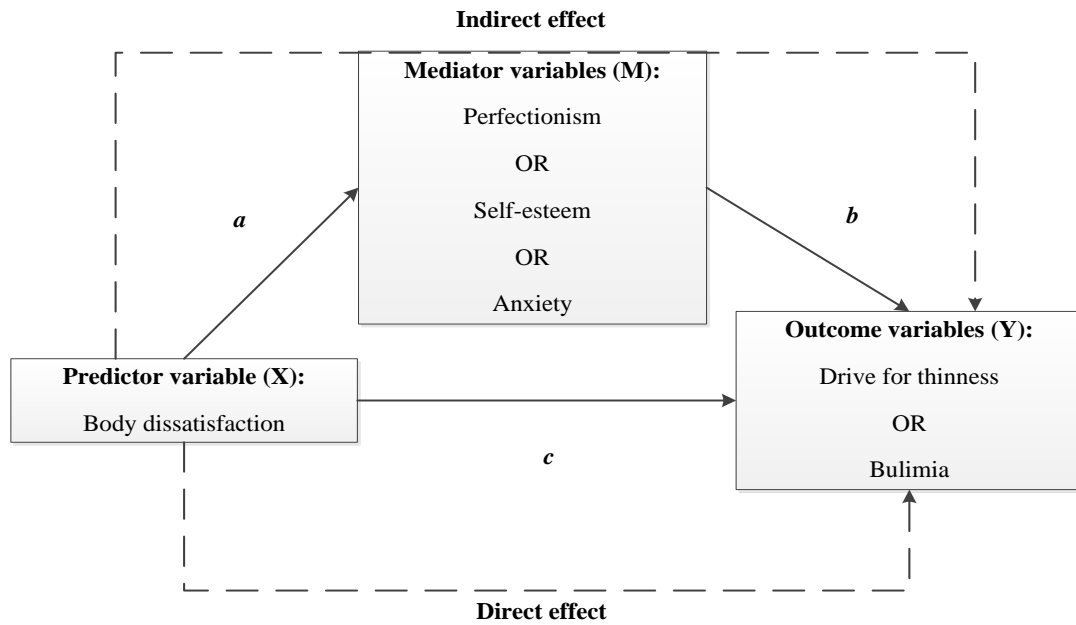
Indirect effect

Mediator variables (M):

Perfectionism

OR

Self-esteem

OR

Anxiety

a

b

Predictor variable (X):

Body dissatisfaction

Outcome variables (Y):

Drive for thinness

OR

Bulimia

c

Direct effect